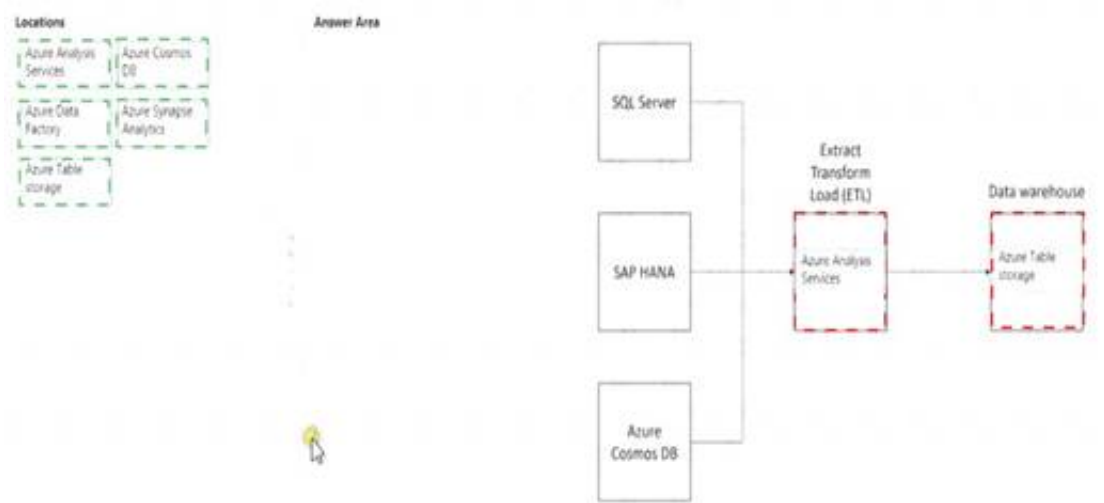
Locations

Azure Analysis Services

Azure Cosmos DB

Azure Data Factory

Azure Synapse Analytics

Azure Table storage

Answer Area

SQL Server

SAP HANA

Azure Cosmos DB

Extract Transform Load (ETL)

Azure Analysis Services

Data warehouse

Azure Table storage